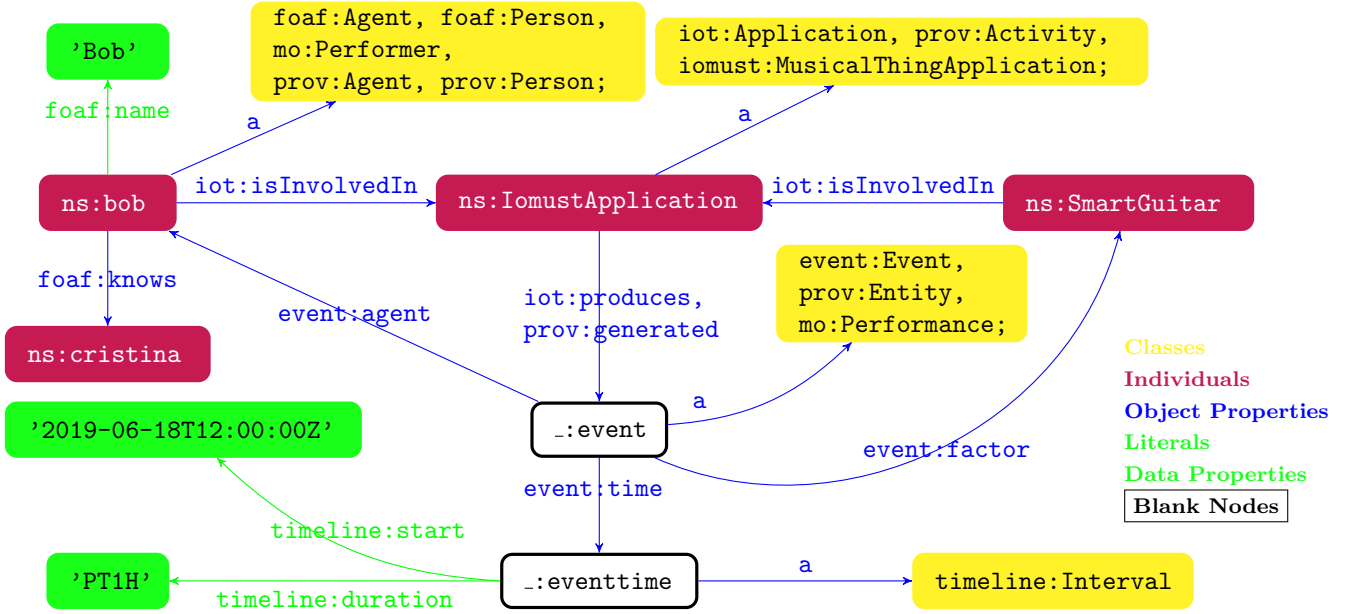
'Bob'

foaf:name

foaf:Agent, foaf:Person, mo:Performer, prov:Agent, prov:Person;

a

iot:Application, prov:Activity, iomust:MusicalThingApplication;

a

ns:bob

iot:isInvolvedIn

ns:IomustApplication

iot:isInvolvedIn

ns:SmartGuitar

foaf:knows

ns:cristina

event:agent

iot:produces, prov:generated

event:Event, prov:Entity, mo:Performance;

Classes
Individuals
Object Properties
Literals
Data Properties
Blank Nodes

'2019-06-18T12:00:00Z'

a

_:event

event:factor

event:time

timeline:start

'PT1H'

timeline:duration

_:eventtime

a

timeline:Interval